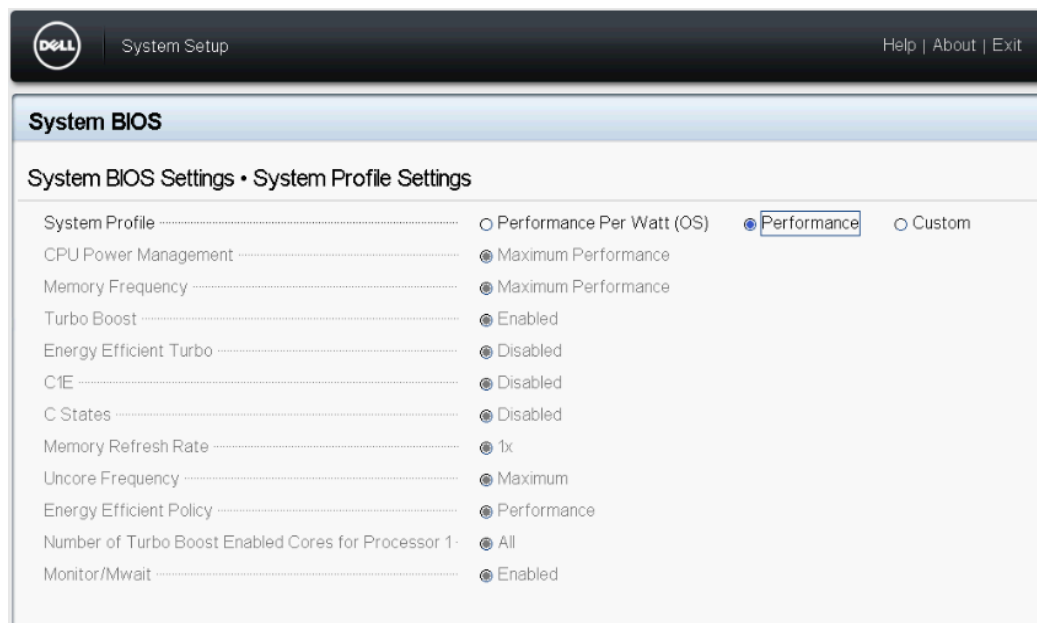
DELL System Setup

Help | About | Exit

System BIOS

System BIOS Settings • System Profile Settings

| | | | |
|---|---|---|---|
| System Profile | Performance Per Watt (OS) | Performance | Custom |
| CPU Power Management | Maximum Performance | | |
| Memory Frequency | Maximum Performance | | |
| Turbo Boost | Enabled | | |
| Energy Efficient Turbo | Disabled | | |
| C1E | Disabled | | |
| C States | Disabled | | |
| Memory Refresh Rate | 1x | | |
| Uncore Frequency | Maximum | | |
| Energy Efficient Policy | Performance | | |
| Number of Turbo Boost Enabled Cores for Processor 1 | All | | |
| Monitor/Mwait | Enabled | | |